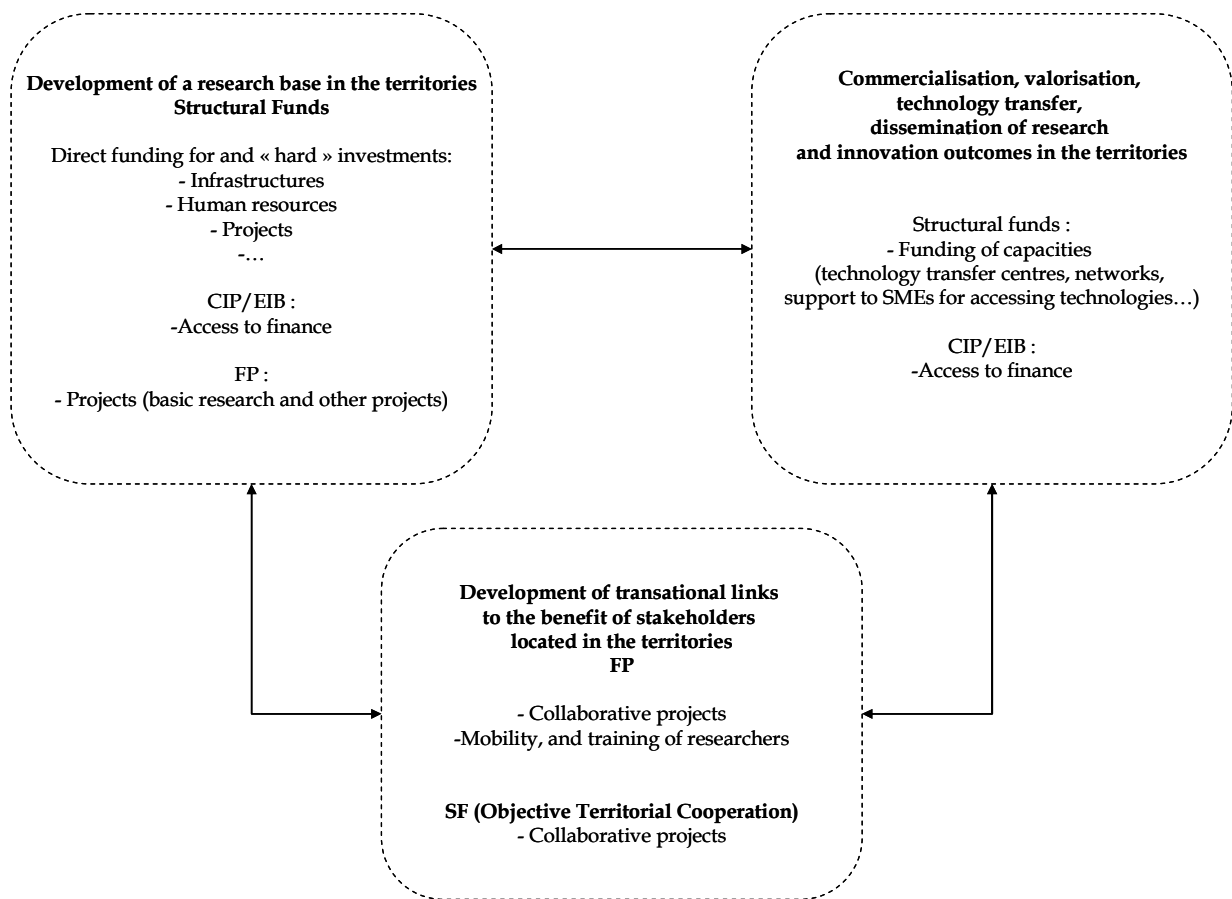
**Development of a research base in the territories**
**Structural Funds**

Direct funding for and « hard » investments:
- Infrastructures
- Human resources
- Projects
-…

CIP/EIB :
-Access to finance

FP :
- Projects (basic research and other projects)

**Commercialisation, valorisation, technology transfer, dissemination of research and innovation outcomes in the territories**

Structural funds :
- Funding of capacities
(technology transfer centres, networks, support to SMEs for accessing technologies…)

CIP/EIB :
-Access to finance

**Development of transational links to the benefit of stakeholders located in the territories**
**FP**

- Collaborative projects
-Mobility, and training of researchers

**SF (Objective Territorial Cooperation)**
- Collaborative projects